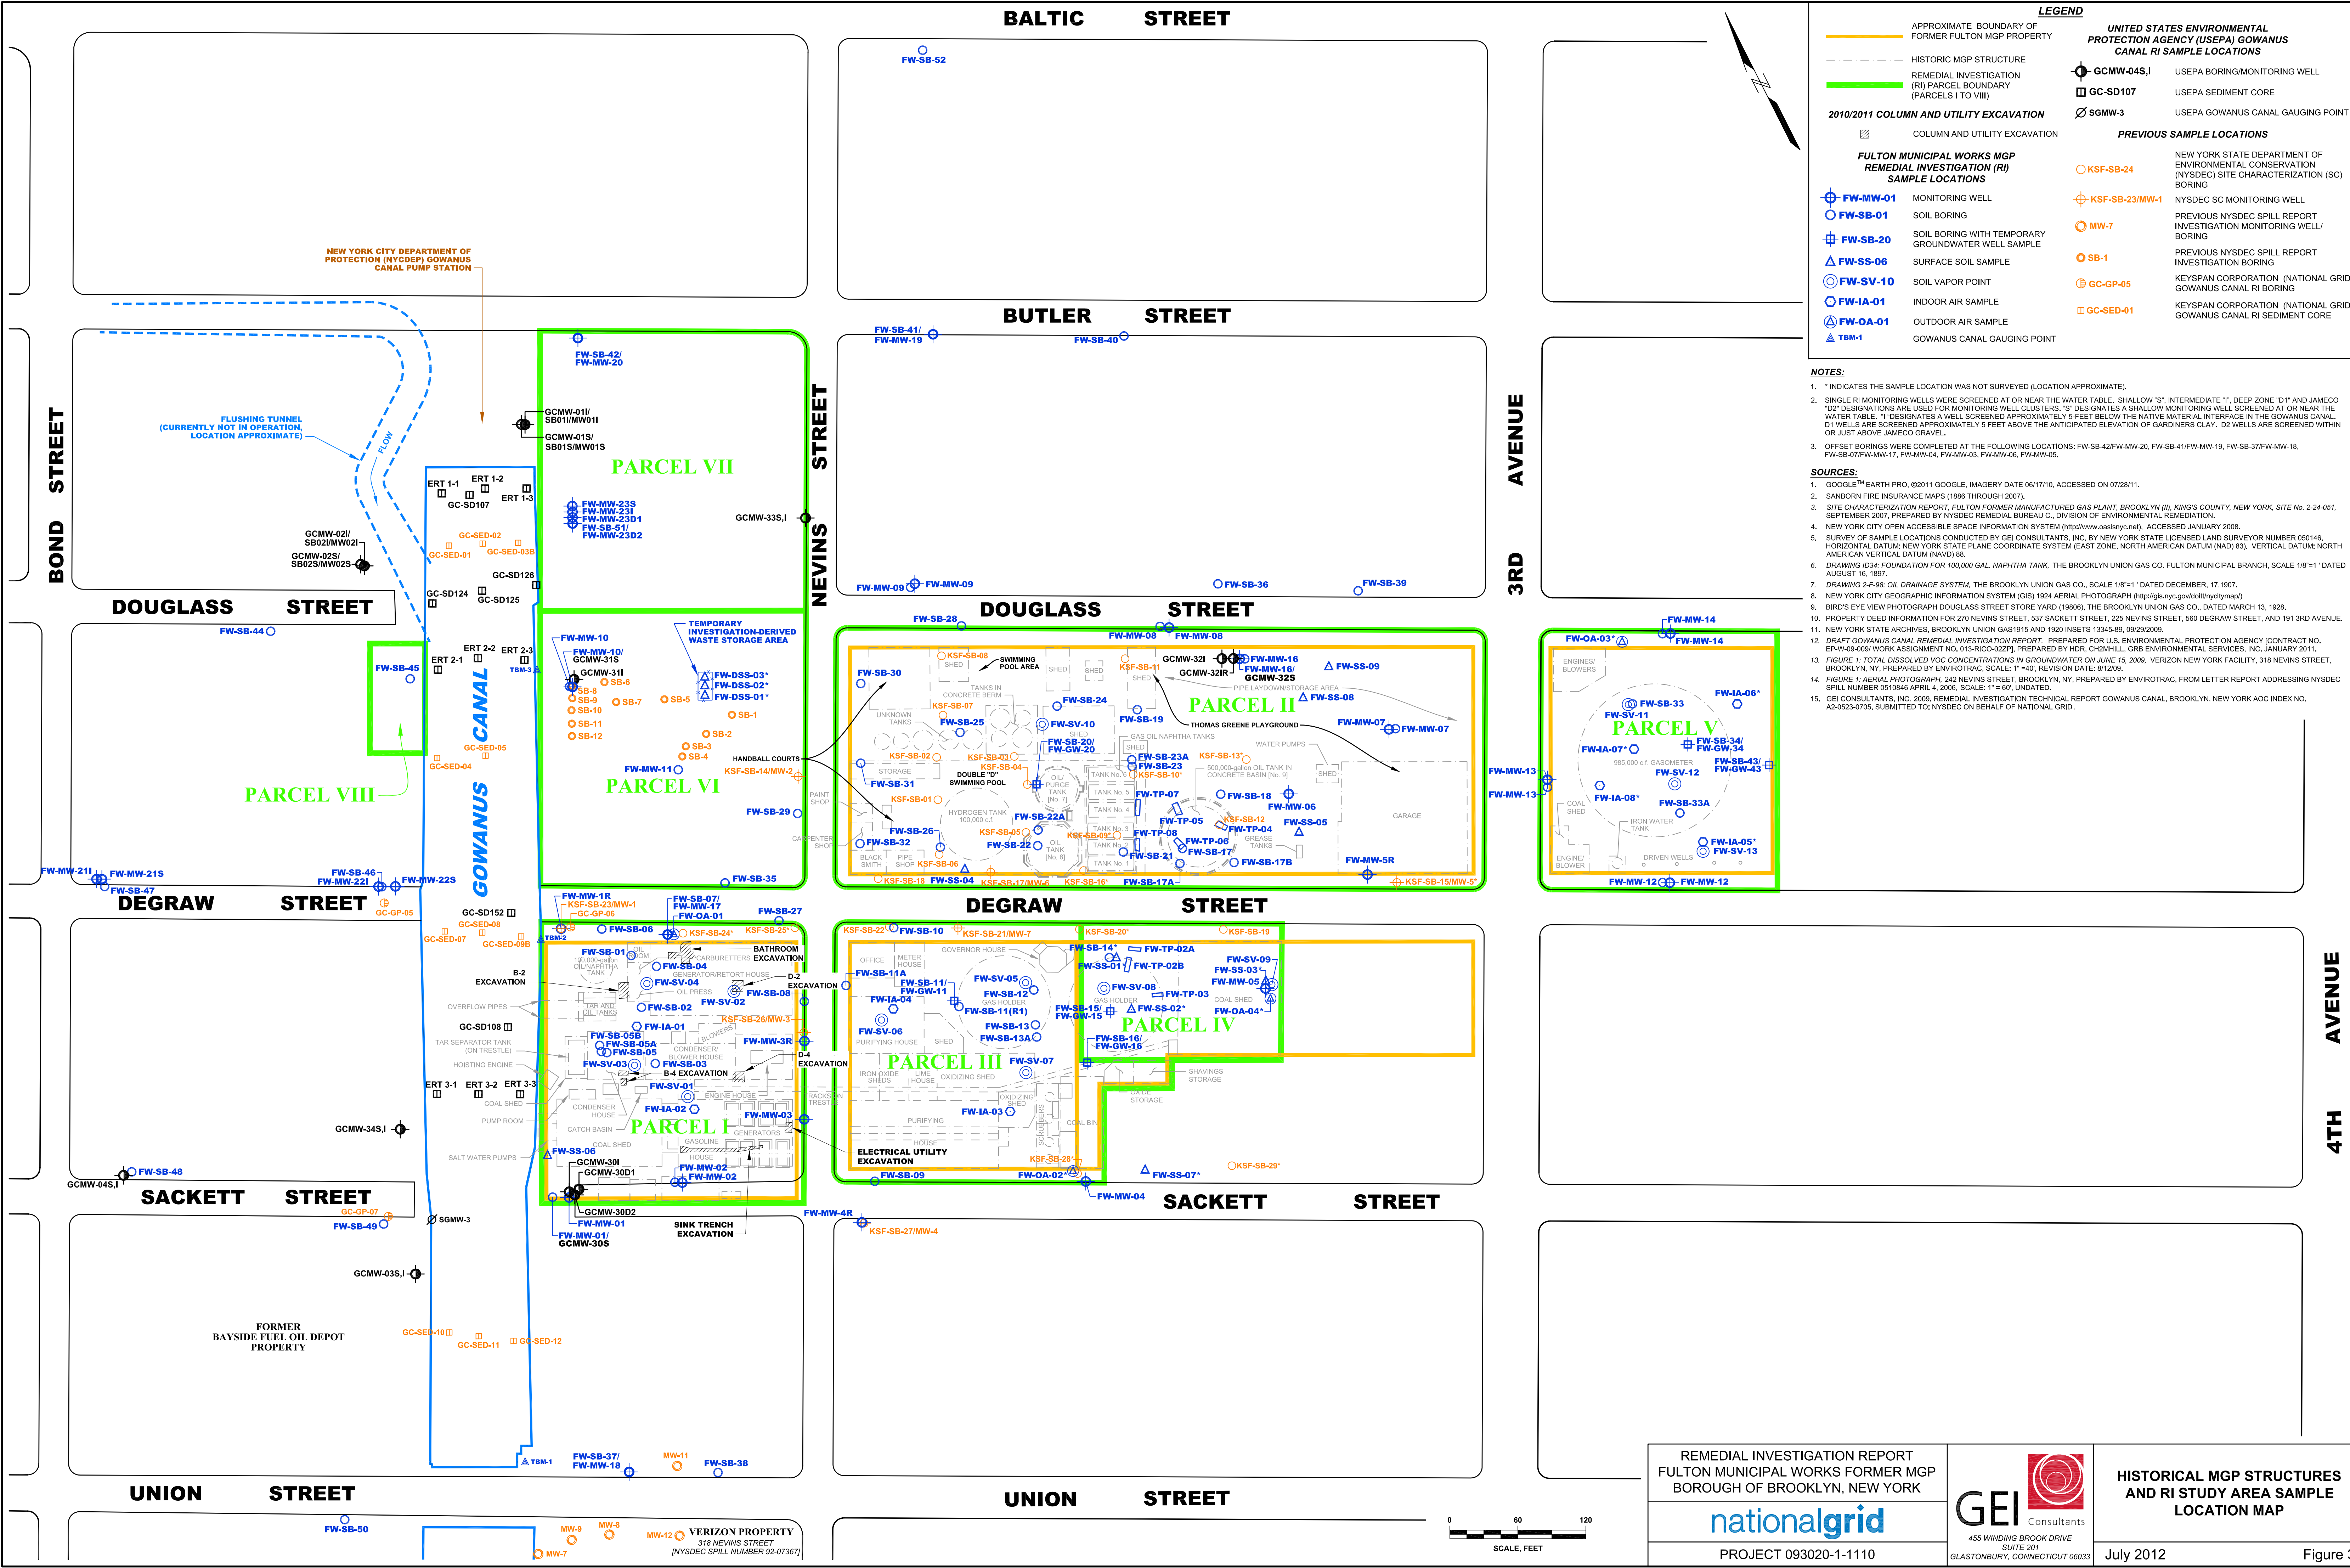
BALTIC STREET

BUTLER STREET

DOUGLASS STREET

DEGRAW STREET

SACKETT STREET

UNION STREET

BOND STREET

NEVINS STREET

3RD AVENUE

4TH AVENUE

GOWANUS CANAL

PARCEL I

PARCEL II

PARCEL III

PARCEL IV

PARCEL V

PARCEL VI

PARCEL VII

PARCEL VIII

NEW YORK CITY DEPARTMENT OF PROTECTION (NYCDEP) GOWANUS CANAL PUMP STATION

FLUSHING TUNNEL (CURRENTLY NOT IN OPERATION, LOCATION APPROXIMATE)

FLOW

TEMPORARY INVESTIGATION-DERIVED WASTE STORAGE AREA

HANDBALL COURTS

THOMAS GREENE PLAYGROUND

DOUBLE "D" SWIMMING POOL

SWIMMING POOL AREA

PIPE LAYDOWN/STORAGE AREA

BATHROOM EXCAVATION

B-2 EXCAVATION

D-2 EXCAVATION

D-4 EXCAVATION

B-4 EXCAVATION

SINK TRENCH EXCAVATION

ELECTRICAL UTILITY EXCAVATION

FORMER BAYSIDE FUEL OIL DEPOT PROPERTY

VERIZON PROPERTY 318 NEVINS STREET [NYSDEC SPILL NUMBER 92-07367]

LEGEND

APPROXIMATE BOUNDARY OF FORMER FULTON MGP PROPERTY

HISTORIC MGP STRUCTURE

REMEDIAL INVESTIGATION (RI) PARCEL BOUNDARY (PARCELS I TO VIII)

2010/2011 COLUMN AND UTILITY EXCAVATION

COLUMN AND UTILITY EXCAVATION

FULTON MUNICIPAL WORKS MGP REMEDIAL INVESTIGATION (RI) SAMPLE LOCATIONS

FW-MW-01 MONITORING WELL
FW-SB-01 SOIL BORING
FW-SB-20 SOIL BORING WITH TEMPORARY GROUNDWATER WELL SAMPLE
FW-SS-06 SURFACE SOIL SAMPLE
FW-SV-10 SOIL VAPOR POINT
FW-IA-01 INDOOR AIR SAMPLE
FW-OA-01 OUTDOOR AIR SAMPLE
TBM-1 GOWANUS CANAL GAUGING POINT

UNITED STATES ENVIRONMENTAL PROTECTION AGENCY (USEPA) GOWANUS CANAL RI SAMPLE LOCATIONS

GCMW-04S,I USEPA BORING/MONITORING WELL
GC-SD107 USEPA SEDIMENT CORE
SGMW-3 USEPA GOWANUS CANAL GAUGING POINT

PREVIOUS SAMPLE LOCATIONS

KSF-SB-24 NEW YORK STATE DEPARTMENT OF ENVIRONMENTAL CONSERVATION (NYSDEC) SITE CHARACTERIZATION (SC) BORING
KSF-SB-23/MW-1 NYSDEC SC MONITORING WELL
MW-7 PREVIOUS NYSDEC SPILL REPORT INVESTIGATION MONITORING WELL/ BORING
SB-1 PREVIOUS NYSDEC SPILL REPORT INVESTIGATION BORING
GC-GP-05 KEYSPAN CORPORATION (NATIONAL GRID) GOWANUS CANAL RI BORING
GC-SED-01 KEYSPAN CORPORATION (NATIONAL GRID) GOWANUS CANAL RI SEDIMENT CORE

NOTES:

1. * INDICATES THE SAMPLE LOCATION WAS NOT SURVEYED (LOCATION APPROXIMATE).

2. SINGLE RI MONITORING WELLS WERE SCREENED AT OR NEAR THE WATER TABLE. SHALLOW "S", INTERMEDIATE "I", DEEP ZONE "D1" AND JAMECO "D2" DESIGNATIONS ARE USED FOR MONITORING WELL CLUSTERS. "S" DESIGNATES A SHALLOW MONITORING WELL SCREENED AT OR NEAR THE WATER TABLE. "I" DESIGNATES A WELL SCREENED APPROXIMATELY 5-FEET BELOW THE NATIVE MATERIAL INTERFACE IN THE GOWANUS CANAL. D1 WELLS ARE SCREENED APPROXIMATELY 5 FEET ABOVE THE ANTICIPATED ELEVATION OF GARDINERS CLAY. D2 WELLS ARE SCREENED WITHIN OR JUST ABOVE JAMECO GRAVEL.

3. OFFSET BORINGS WERE COMPLETED AT THE FOLLOWING LOCATIONS: FW-SB-42/FW-MW-20, FW-SB-41/FW-MW-19, FW-SB-37/FW-MW-18, FW-SB-07/FW-MW-17, FW-MW-04, FW-MW-03, FW-MW-06, FW-MW-05.

SOURCES:

1. GOOGLE$^{TM}$ EARTH PRO, ©2011 GOOGLE, IMAGERY DATE 06/17/10, ACCESSED ON 07/28/11.
2. SANBORN FIRE INSURANCE MAPS (1886 THROUGH 2007).
3. SITE CHARACTERIZATION REPORT, FULTON FORMER MANUFACTURED GAS PLANT, BROOKLYN (II), KING'S COUNTY, NEW YORK, SITE No. 2-24-051, SEPTEMBER 2007, PREPARED BY NYSDEC REMEDIAL BUREAU C., DIVISION OF ENVIRONMENTAL REMEDIATION.
4. NEW YORK CITY OPEN ACCESSIBLE SPACE INFORMATION SYSTEM (http://www.oasisnyc.net), ACCESSED JANUARY 2008.
5. SURVEY OF SAMPLE LOCATIONS CONDUCTED BY GEI CONSULTANTS, INC, BY NEW YORK STATE LICENSED LAND SURVEYOR NUMBER 050146, HORIZONTAL DATUM; NEW YORK STATE PLANE COORDINATE SYSTEM (EAST ZONE, NORTH AMERICAN DATUM (NAD) 83), VERTICAL DATUM: NORTH AMERICAN VERTICAL DATUM (NAVD) 88.
6. DRAWING ID34: FOUNDATION FOR 100,000 GAL. NAPHTHA TANK, THE BROOKLYN UNION GAS CO. FULTON MUNICIPAL BRANCH, SCALE 1/8"=1' DATED AUGUST 16, 1897.
7. DRAWING 2-F-98: OIL DRAINAGE SYSTEM, THE BROOKLYN UNION GAS CO., SCALE 1/8"=1' DATED DECEMBER, 17,1907.
8. NEW YORK CITY GEOGRAPHIC INFORMATION SYSTEM (GIS) 1924 AERIAL PHOTOGRAPH (http://gis.nyc.gov/doitt/nycitymap/)
9. BIRD'S EYE VIEW PHOTOGRAPH DOUGLASS STREET STORE YARD (19806), THE BROOKLYN UNION GAS CO., DATED MARCH 13, 1928.
10. PROPERTY DEED INFORMATION FOR 270 NEVINS STREET, 537 SACKETT STREET, 225 NEVINS STREET, 560 DEGRAW STREET, AND 191 3RD AVENUE.
11. NEW YORK STATE ARCHIVES, BROOKLYN UNION GAS1915 AND 1920 INSETS 13345-89, 09/29/2009.
12. DRAFT GOWANUS CANAL REMEDIAL INVESTIGATION REPORT. PREPARED FOR U.S. ENVIRONMENTAL PROTECTION AGENCY [CONTRACT NO. EP-W-09-009/ WORK ASSIGNMENT NO. 013-RICO-02ZP], PREPARED BY HDR, CH2MHILL, GRB ENVIRONMENTAL SERVICES, INC. JANUARY 2011.
13. FIGURE 1: TOTAL DISSOLVED VOC CONCENTRATIONS IN GROUNDWATER ON JUNE 15, 2009, VERIZON NEW YORK FACILITY, 318 NEVINS STREET, BROOKLYN, NY, PREPARED BY ENVIROTRAC, SCALE: 1" =40', REVISION DATE: 8/12/09.
14. FIGURE 1: AERIAL PHOTOGRAPH, 242 NEVINS STREET, BROOKLYN, NY, PREPARED BY ENVIROTRAC FROM LETTER REPORT ADDRESSING NYSDEC SPILL NUMBER 0510846 APRIL 4, 2006, SCALE: 1" = 60', UNDATED.
15. GEI CONSULTANTS, INC. 2009, REMEDIAL INVESTIGATION TECHNICAL REPORT GOWANUS CANAL, BROOKLYN, NEW YORK AOC INDEX NO. A2-0523-0705, SUBMITTED TO: NYSDEC ON BEHALF OF NATIONAL GRID.

0 60 120
SCALE, FEET

REMEDIAL INVESTIGATION REPORT
FULTON MUNICIPAL WORKS FORMER MGP
BOROUGH OF BROOKLYN, NEW YORK

nationalgrid

PROJECT 093020-1-1110

GEI Consultants
455 WINDING BROOK DRIVE
SUITE 201
GLASTONBURY, CONNECTICUT 06033

HISTORICAL MGP STRUCTURES AND RI STUDY AREA SAMPLE LOCATION MAP

July 2012

Figure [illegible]